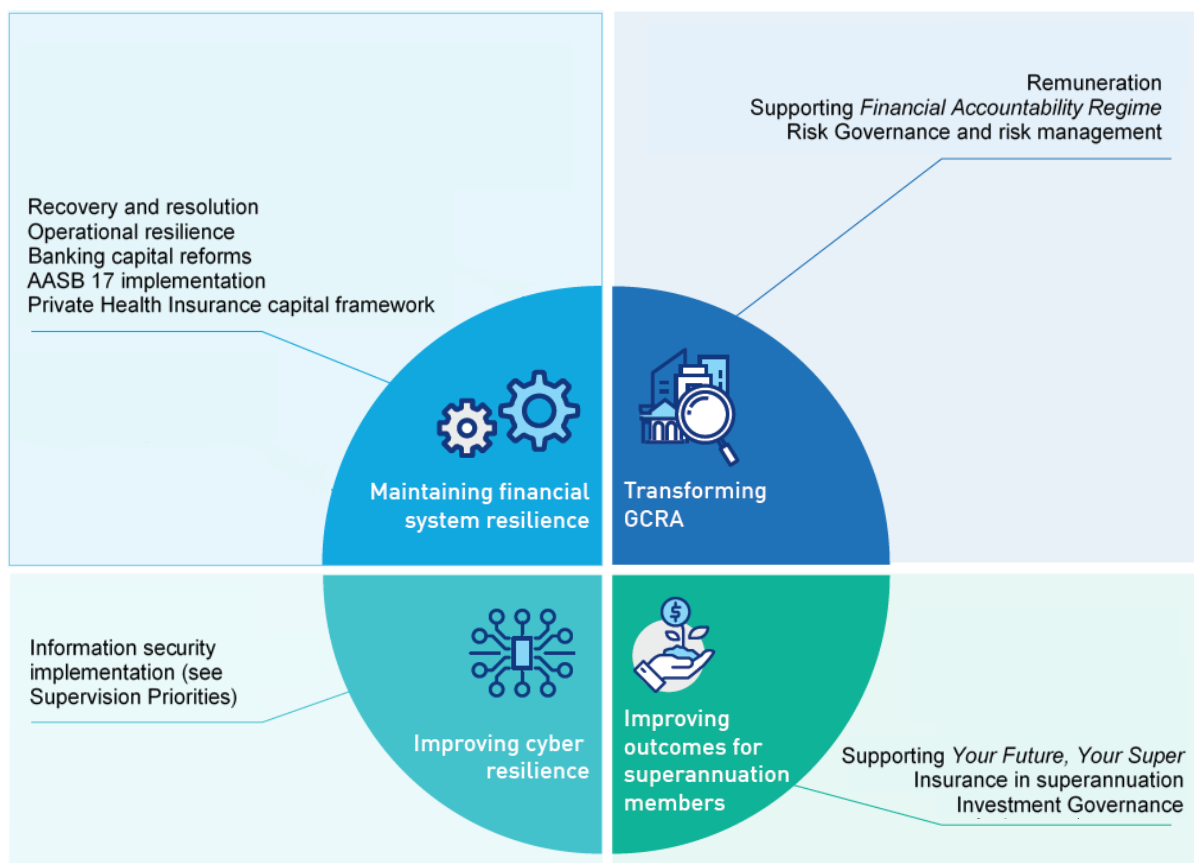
Remuneration
Supporting *Financial Accountability Regime*
Risk Governance and risk management

Recovery and resolution
Operational resilience
Banking capital reforms
AASB 17 implementation
Private Health Insurance capital framework

Maintaining financial system resilience

Transforming GCRA

Information security implementation (see Supervision Priorities)

Improving cyber resilience

Improving outcomes for superannuation members

Supporting *Your Future, Your Super*
Insurance in superannuation
Investment Governance